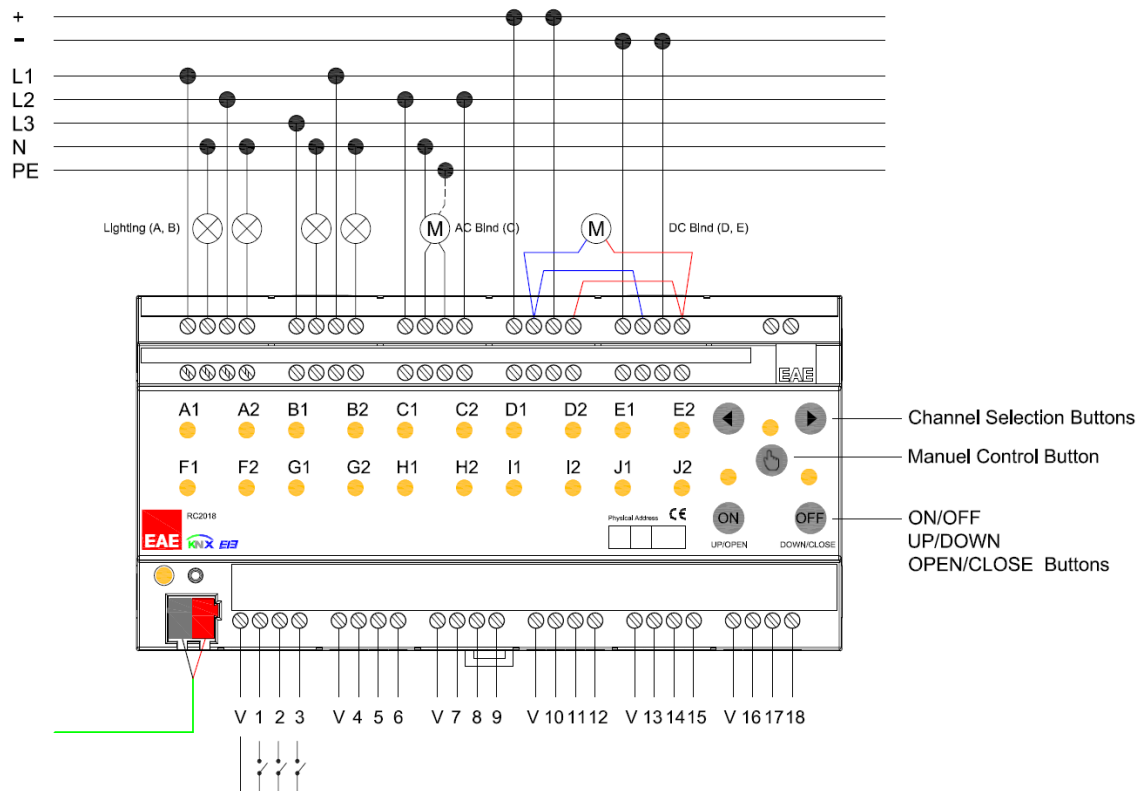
+
-
L1
L2
L3
N
PE

Lighting (A, B)
M
AC Blnd (C)
M
DC Blnd (D, E)

EAE

A1 A2 B1 B2 C1 C2 D1 D2 E1 E2
F1 F2 G1 G2 H1 H2 I1 I2 J1 J2

Channel Selection Buttons
Manuel Control Button

EAE
RC2018
KNX EIB
Physical Address
CE
ON
UP/OPEN
OFF
DOWN/CLOSE

ON/OFF
UP/DOWN
OPEN/CLOSE Buttons

V 1 2 3 V 4 5 6 V 7 8 9 V 10 11 12 V 13 14 15 V 16 17 18